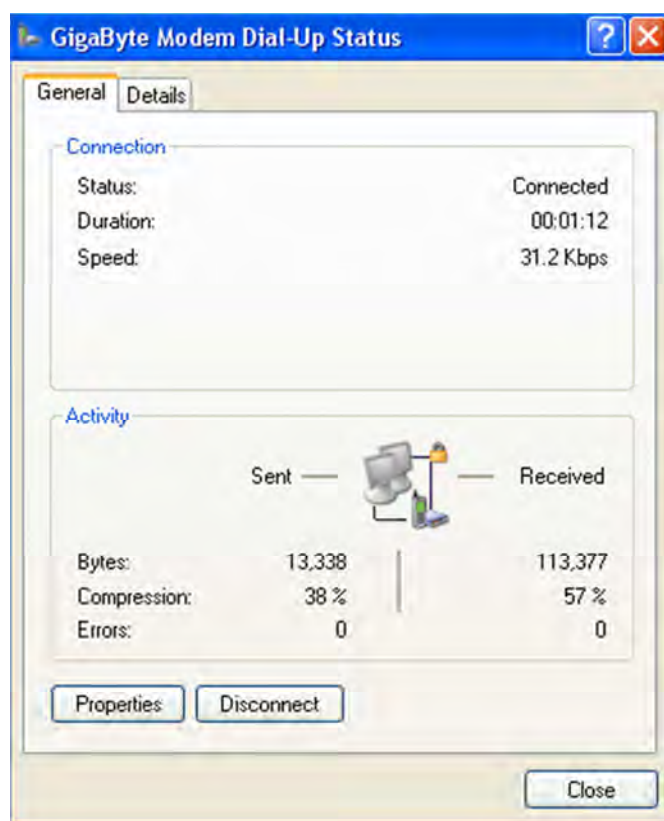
GigaByte Modem Dial-Up Status

?

X

General | Details

Connection

Status: Connected

Duration: 00:01:12

Speed: 31.2 Kbps

Activity

Sent — — Received

| | Sent | Received |
|---|---|---|
| Bytes: | 13,338 | 113,377 |
| Compression: | 38 % | 57 % |
| Errors: | 0 | 0 |

Properties

Disconnect

Close